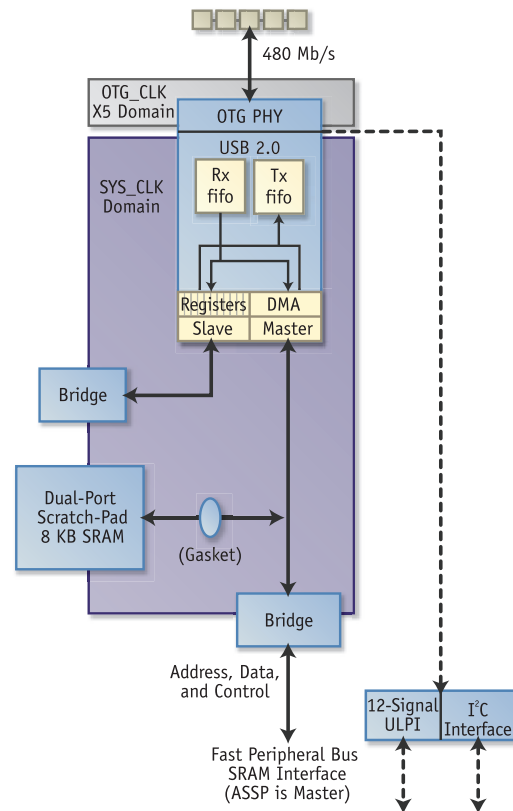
480 Mb/s

OTG_CLK
X5 Domain

OTG PHY

SYS_CLK
Domain

USB 2.0

Rx
fifo

Tx
fifo

Registers
DMA
Slave
Master

Bridge

Dual-Port
Scratch-Pad
8 KB SRAM

(Gasket)

Bridge

Address, Data,
and Control

Fast Peripheral Bus
SRAM Interface
(ASSP is Master)

12-Signal
ULPI

I$^2$C
Interface